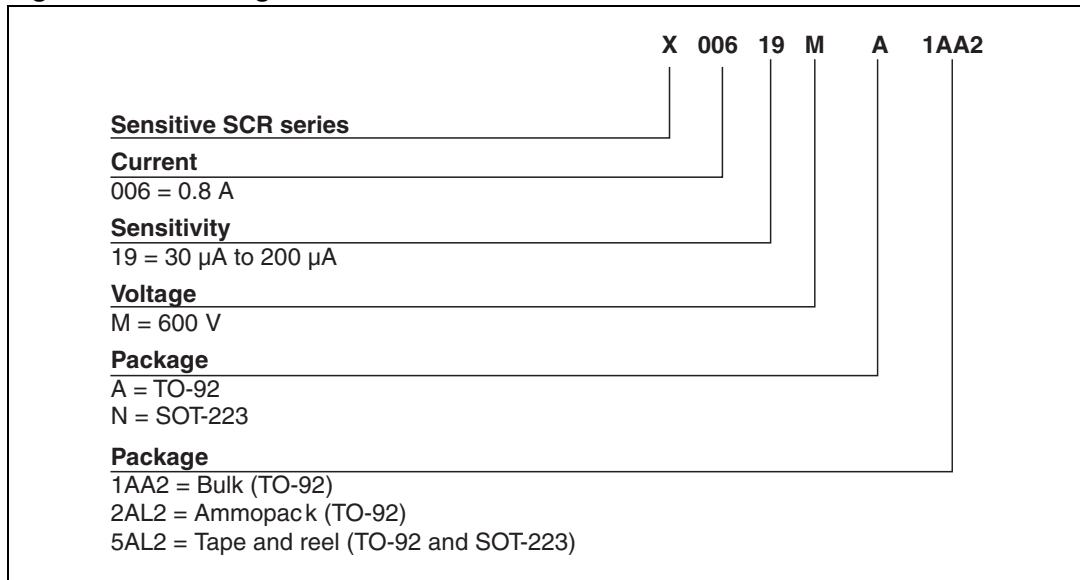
X 006 19 M A 1AA2

Sensitive SCR series

Current
006 = 0.8 A

Sensitivity
19 = 30 µA to 200 µA

Voltage
M = 600 V

Package
A = TO-92
N = SOT-223

Package
1AA2 = Bulk (TO-92)
2AL2 = Ammopac k (TO-92)
5AL2 = Tape and reel (TO-92 and SOT-223)